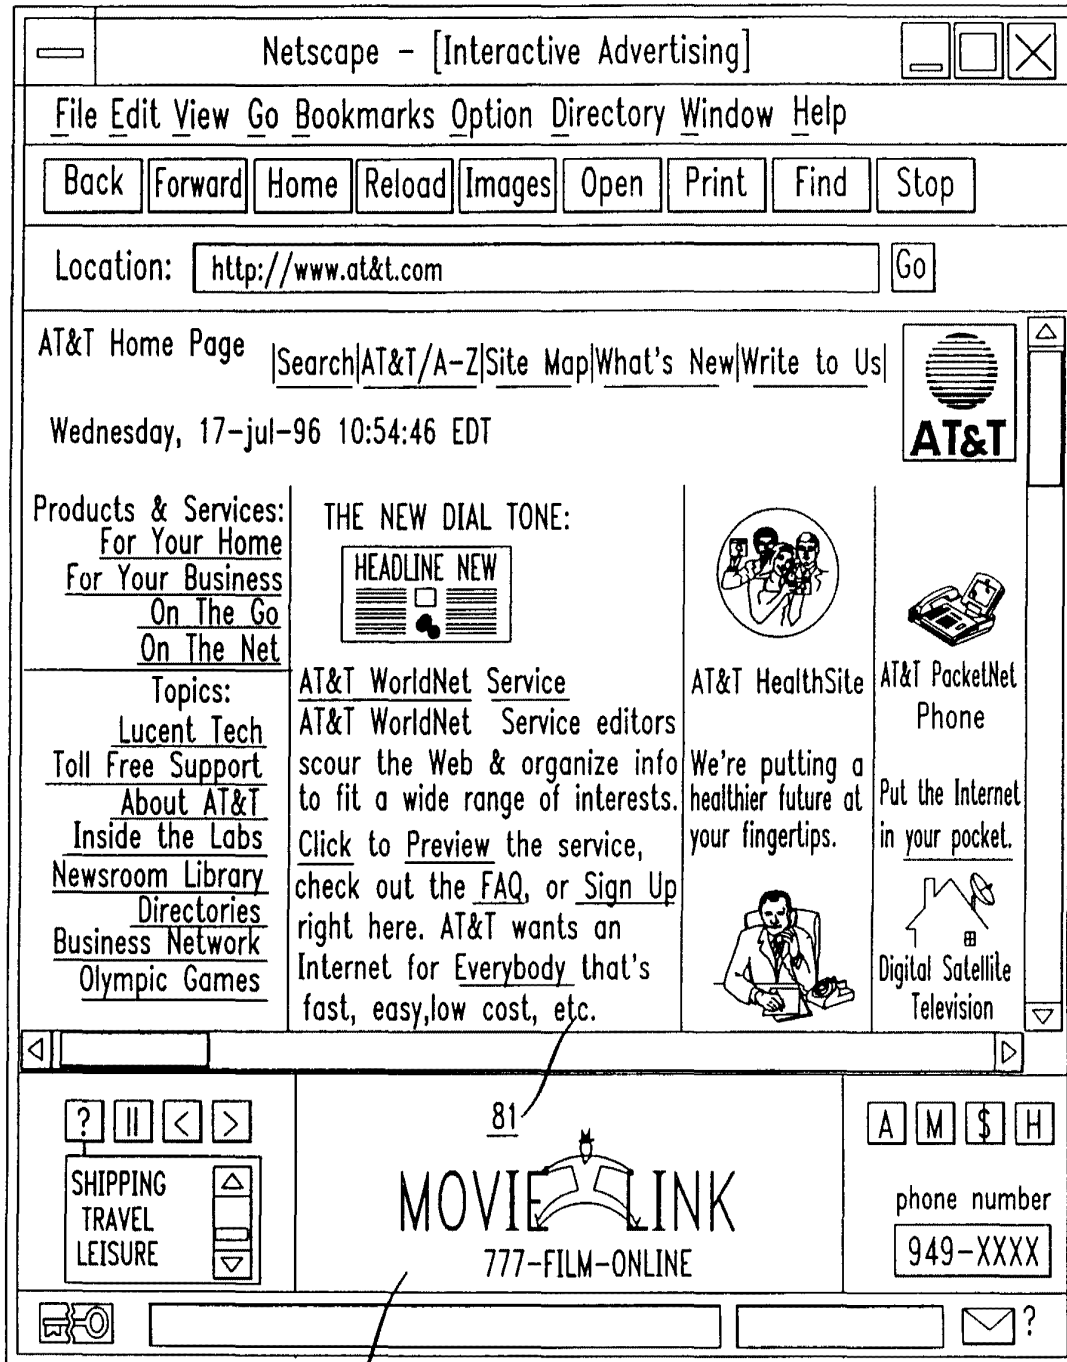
Netscape - [Interactive Advertising]

File Edit View Go Bookmarks Option Directory Window Help

Back Forward Home Reload Images Open Print Find Stop

Location: http://www.at&t.com Go

AT&T Home Page |Search|AT&T/A-Z|Site Map|What's New|Write to Us|

Wednesday, 17-jul-96 10:54:46 EDT

AT&T

Products & Services:
For Your Home
For Your Business
On The Go
On The Net

Topics:
Lucent Tech
Toll Free Support
About AT&T
Inside the Labs
Newsroom Library
Directories
Business Network
Olympic Games

THE NEW DIAL TONE:

HEADLINE NEW

AT&T WorldNet Service
AT&T WorldNet Service editors scour the Web & organize info to fit a wide range of interests. Click to Preview the service, check out the FAQ, or Sign Up right here. AT&T wants an Internet for Everybody that's fast, easy,low cost, etc.

AT&T HealthSite

We're putting a healthier future at your fingertips.

AT&T PacketNet Phone

Put the Internet in your pocket.

Digital Satellite Television

? || < >

SHIPPING
TRAVEL
LEISURE

81

MOVIE LINK
777-FILM-ONLINE

A M $ H

phone number
949-XXXX

?